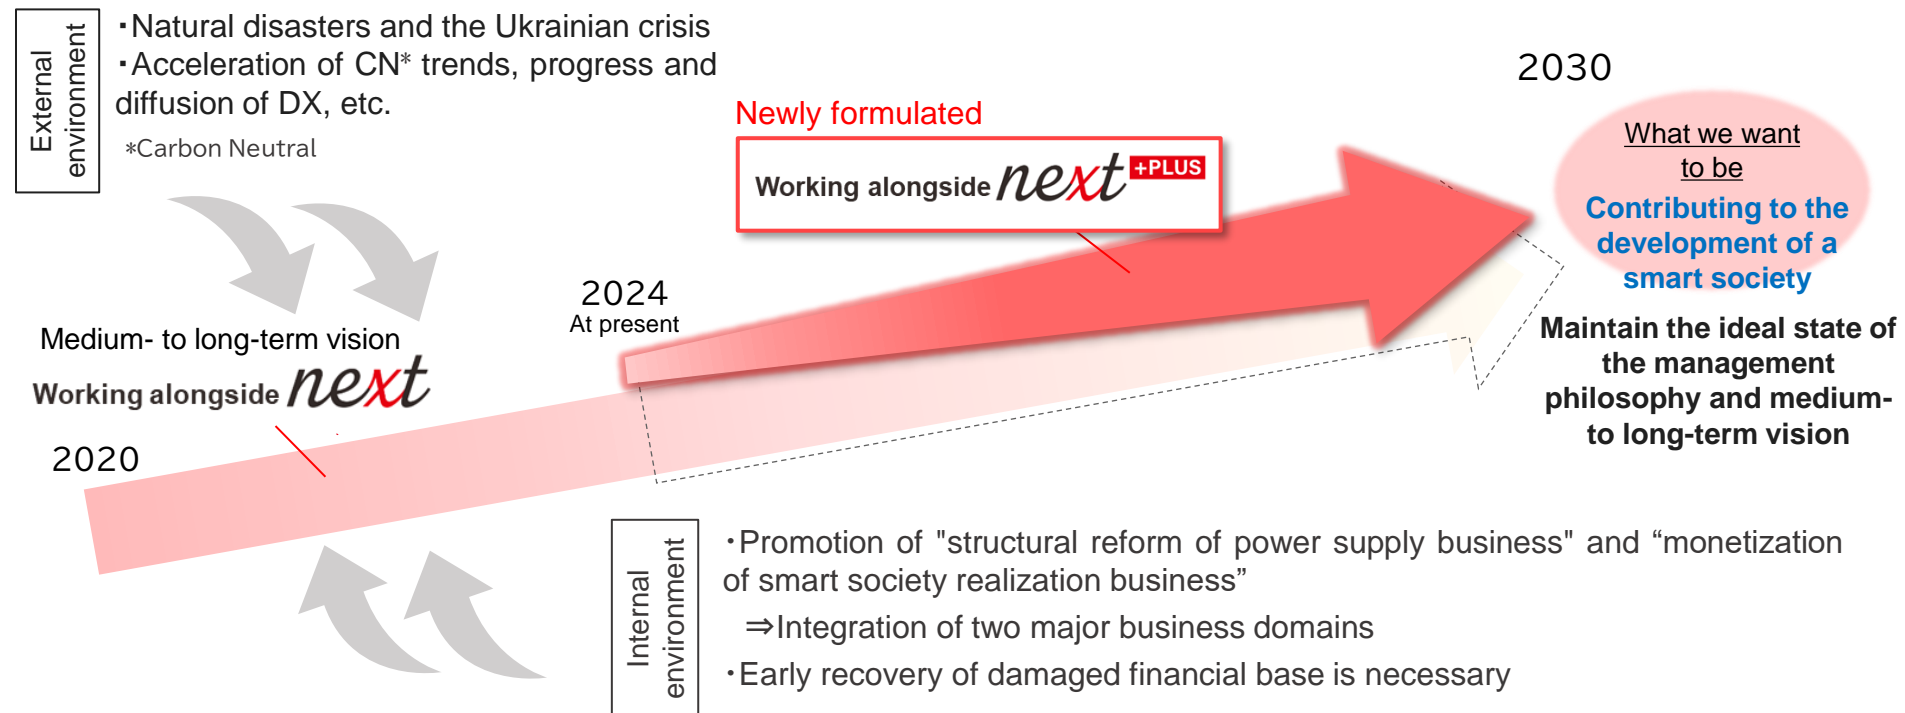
External environment

・Natural disasters and the Ukrainian crisis
・Acceleration of CN* trends, progress and diffusion of DX, etc.
*Carbon Neutral

Newly formulated

Working alongside next +PLUS

2030

What we want to be

Contributing to the development of a smart society

Maintain the ideal state of the management philosophy and medium- to long-term vision

2024
At present

Medium- to long-term vision
Working alongside next

2020

Internal environment

・Promotion of "structural reform of power supply business" and “monetization of smart society realization business”
⇒Integration of two major business domains
・Early recovery of damaged financial base is necessary